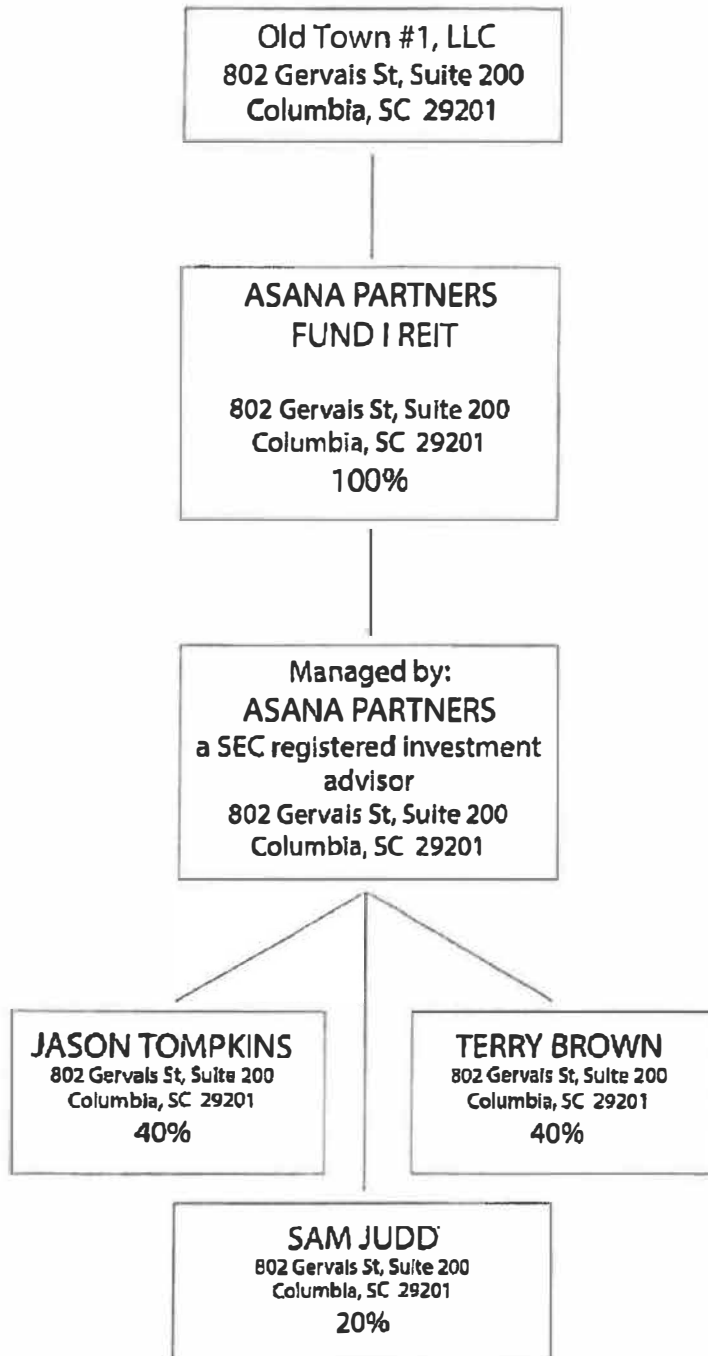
Old Town #1, LLC
802 Gervais St, Suite 200
Columbia, SC 29201

ASANA PARTNERS
FUND I REIT

802 Gervais St, Suite 200
Columbia, SC 29201
100%

Managed by:
ASANA PARTNERS
a SEC registered investment advisor
802 Gervais St, Suite 200
Columbia, SC 29201

JASON TOMPKINS
802 Gervais St, Suite 200
Columbia, SC 29201
40%

TERRY BROWN
802 Gervais St, Suite 200
Columbia, SC 29201
40%

SAM JUDD
802 Gervais St, Suite 200
Columbia, SC 29201
20%